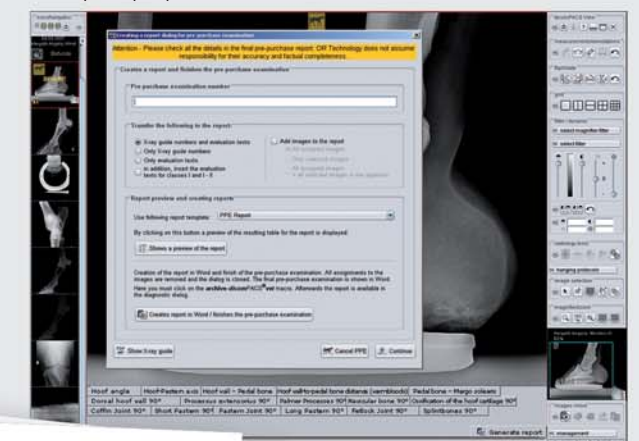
Creating a report dialog for pre-purchase examination

Attention - Please check all the details in the final pre-purchase report; OR Technology does not assume responsibility for their accuracy and factual completeness.

Create a report and finalize the pre-purchase examination

Pre-purchase examination number

Transfer the following to the report

X-ray guide numbers and evaluation texts
Only X-ray guide numbers
Only evaluation texts
In addition, insert the evaluation texts for Classes I and I - II

Add images to the report

Report preview and creating reports

Use following report template: PPE Report

By clicking on this button a preview of the resulting table for the report is displayed:

Shows a preview of the report

Creation of the report in Word and finish of the pre-purchase examination. All assignments to the images are removed and the dialog is closed. The final pre-purchase examination is shown in Word. Here you must click on the archive-dicomPACS® vet macro. Afterwards the report is available in the diagnostic dialog.

Creates report in Word / finishes the pre-purchase examination

Show X-ray guide

Cancel PPE

Continue

| Hoof angle | Hoof-Pastern axis | Hoof wall - Pedal bone | Hoof wall-pedal bone distance (vernblock) | Pedal bone - Margo solearis |
|---|---|---|---|---|
| Dorsal hoof wall 90° | Processus extensorius 90° | Palmar Processes 90° | Navicular bone 90° | Ossification of the hoof cartilage 90° |
| Coffin Joint 90° | Short Pastern 90° | Fetlock Joint 90° | Long Pastern 90° | Fetlock Joint 90° | Splintbones 90° |

Generate report

management